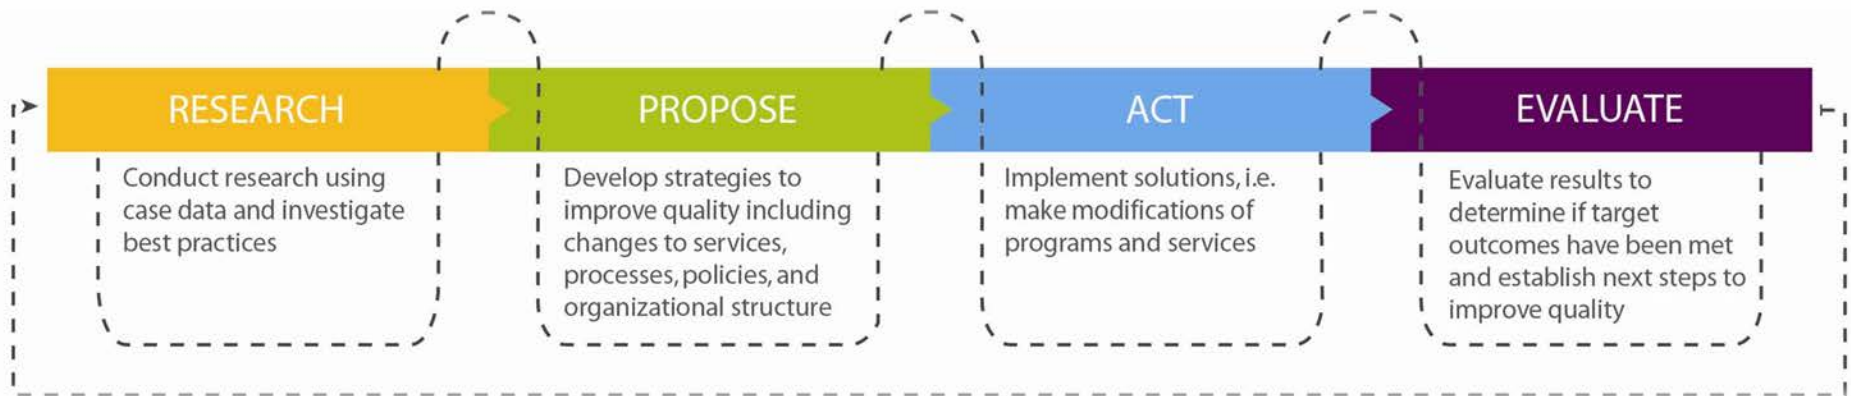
RESEARCH

PROPOSE

ACT

EVALUATE

Conduct research using case data and investigate best practices

Develop strategies to improve quality including changes to services, processes, policies, and organizational structure

Implement solutions, i.e. make modifications of programs and services

Evaluate results to determine if target outcomes have been met and establish next steps to improve quality